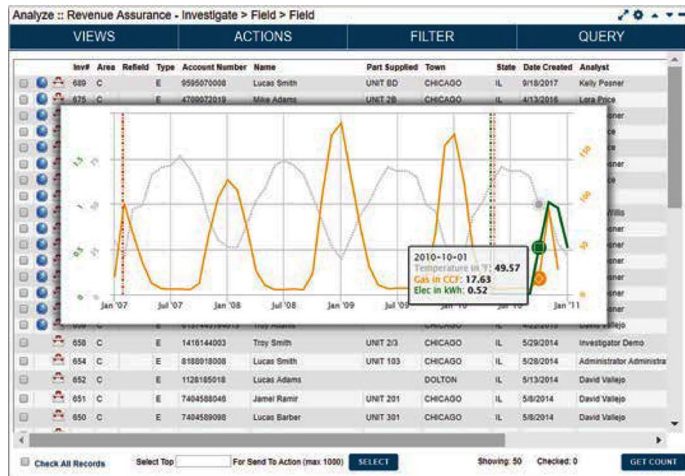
Analyze :: Revenue Assurance - Investigate > Field > Field

VIEWS | ACTIONS | FILTER | QUERY

| | Inv# | Area | Refield | Type | Account Number | Name | Part Supplied | Town | State | Date Created | Analyst |
|---|---|---|---|---|---|---|---|---|---|---|---|
| | 689 | C | | E | 9595070008 | Lucas Smith | UNIT BD | CHICAGO | IL | 9/18/2017 | Kelly Posner |
| | 675 | C | | E | 4796072019 | Mike Adams | UNIT 2B | CHICAGO | IL | 4/13/2016 | Lora Police |
| | 658 | C | | E | 1416144003 | Troy Smith | UNIT 2/3 | CHICAGO | IL | 5/29/2014 | Investigator Demo |
| | 654 | C | | E | 8188918008 | Lucas Smith | UNIT 103 | CHICAGO | IL | 5/28/2014 | Administrator Administra |
| | 652 | C | | E | 1128185018 | Lucas Adams | | DOLTON | IL | 5/13/2014 | David Vallejo |
| | 651 | C | | E | 7404588046 | Jamel Ramir | UNIT 201 | CHICAGO | IL | 5/8/2014 | David Vallejo |
| | 650 | C | | E | 7404589098 | Lucas Barber | UNIT 301 | CHICAGO | IL | 5/8/2014 | David Vallejo |

Jan '07 Jul '07 Jan '08 Jul '08 Jan '09 Jul '09 Jan '10 Jan '11

2010-10-01
Temperature in °F: 49.57
Gas in CCF: 17.63
Elec in kWh: 0.52

Check All Records Select Top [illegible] For Send To Action (max 1000) SELECT Showing: 50 Checked: 0 GET COUNT